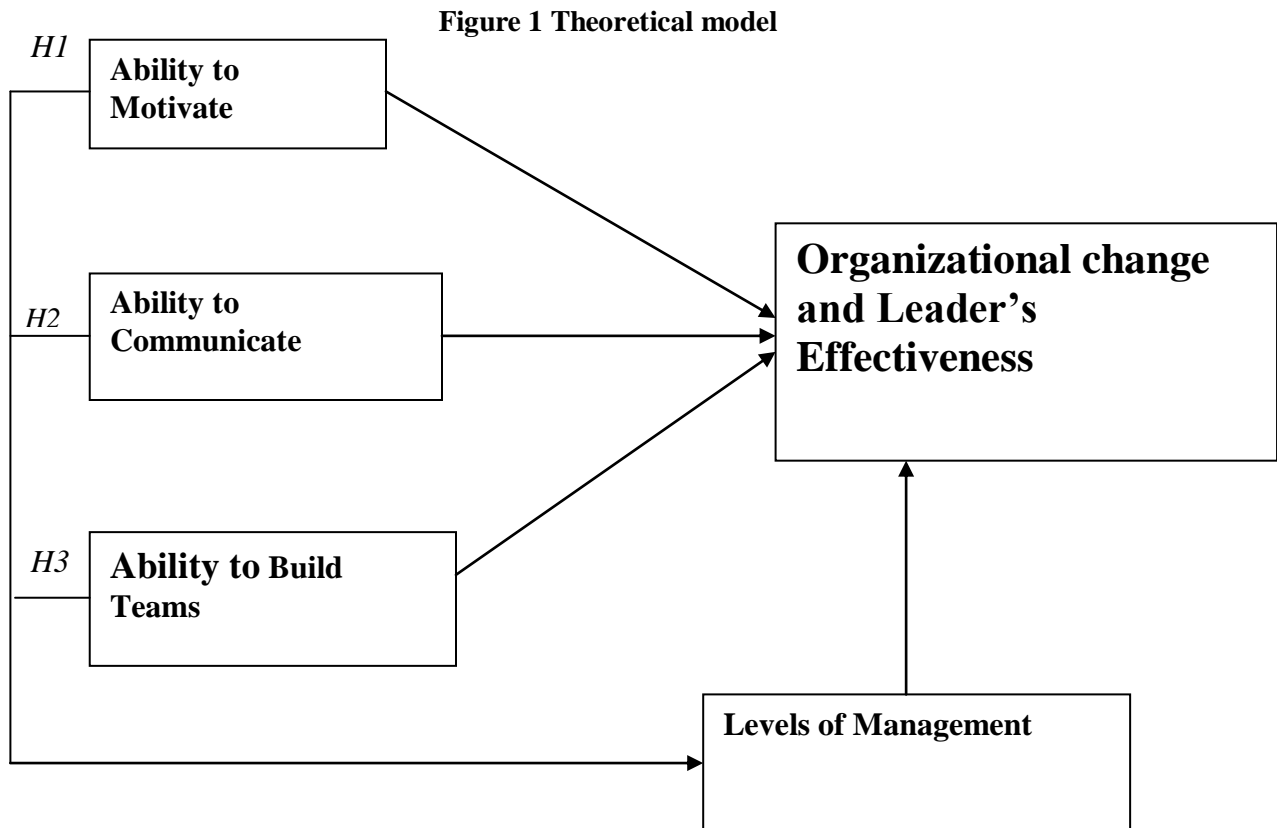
**Figure 1 Theoretical model**

*H1*

**Ability to Motivate**

*H2*

**Ability to Communicate**

*H3*

**Ability to Build Teams**

**Organizational change and Leader's Effectiveness**

**Levels of Management**